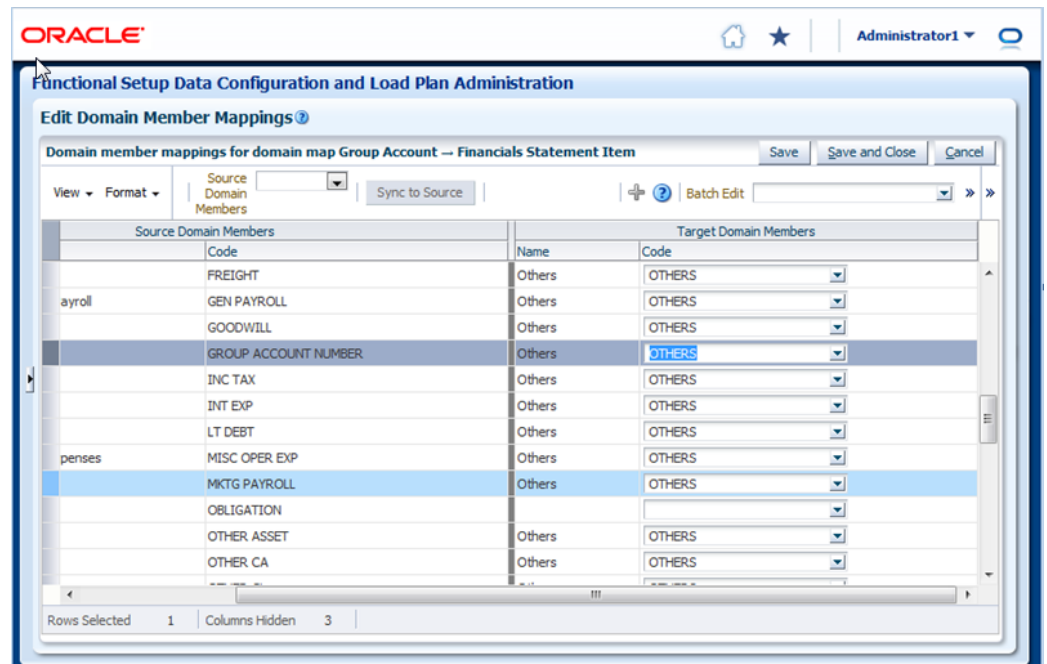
ORACLE

Administrator1

Functional Setup Data Configuration and Load Plan Administration

Edit Domain Member Mappings

Domain member mappings for domain map Group Account → Financials Statement Item

Save | Save and Close | Cancel

View ▾ Format ▾ | Source Domain Members | Sync to Source | Batch Edit

| Source Domain Members | | Target Domain Members | |
|---|---|---|---|
| | Code | Name | Code |
| | FREIGHT | Others | OTHERS |
| ayroll | GEN PAYROLL | Others | OTHERS |
| | GOODWILL | Others | OTHERS |
| | GROUP ACCOUNT NUMBER | Others | OTHERS |
| | INC TAX | Others | OTHERS |
| | INT EXP | Others | OTHERS |
| | LT DEBT | Others | OTHERS |
| penses | MISC OPER EXP | Others | OTHERS |
| | MKTG PAYROLL | Others | OTHERS |
| | OBLIGATION | | |
| | OTHER ASSET | Others | OTHERS |
| | OTHER CA | Others | OTHERS |

Rows Selected 1 | Columns Hidden 3